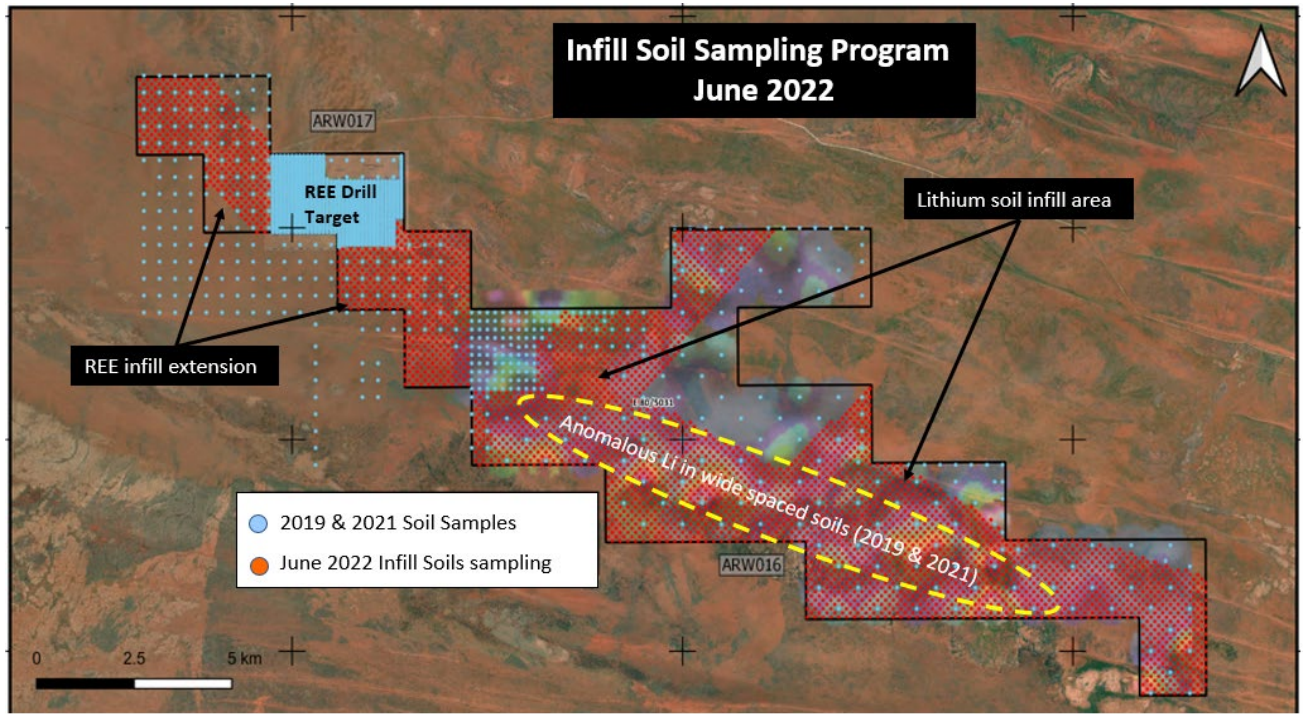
Infill Soil Sampling Program
June 2022

ARW017

REE Drill Target

Lithium soil infill area

REE infill extension

E 80/5011

Anomalous Li in wide spaced soils (2019 & 2021)

2019 & 2021 Soil Samples
June 2022 Infill Soils sampling

ARW016

0 2.5 5 km